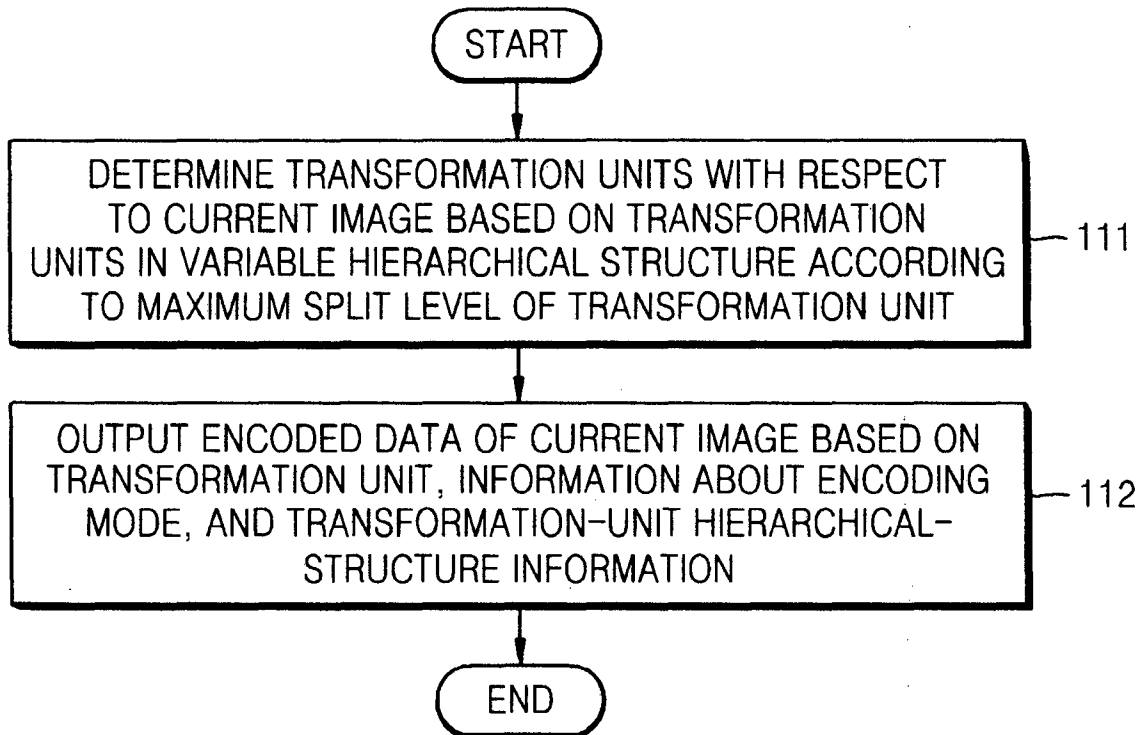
START

DETERMINE TRANSFORMATION UNITS WITH RESPECT TO CURRENT IMAGE BASED ON TRANSFORMATION UNITS IN VARIABLE HIERARCHICAL STRUCTURE ACCORDING TO MAXIMUM SPLIT LEVEL OF TRANSFORMATION UNIT

111

OUTPUT ENCODED DATA OF CURRENT IMAGE BASED ON TRANSFORMATION UNIT, INFORMATION ABOUT ENCODING MODE, AND TRANSFORMATION-UNIT HIERARCHICAL-STRUCTURE INFORMATION

112

END